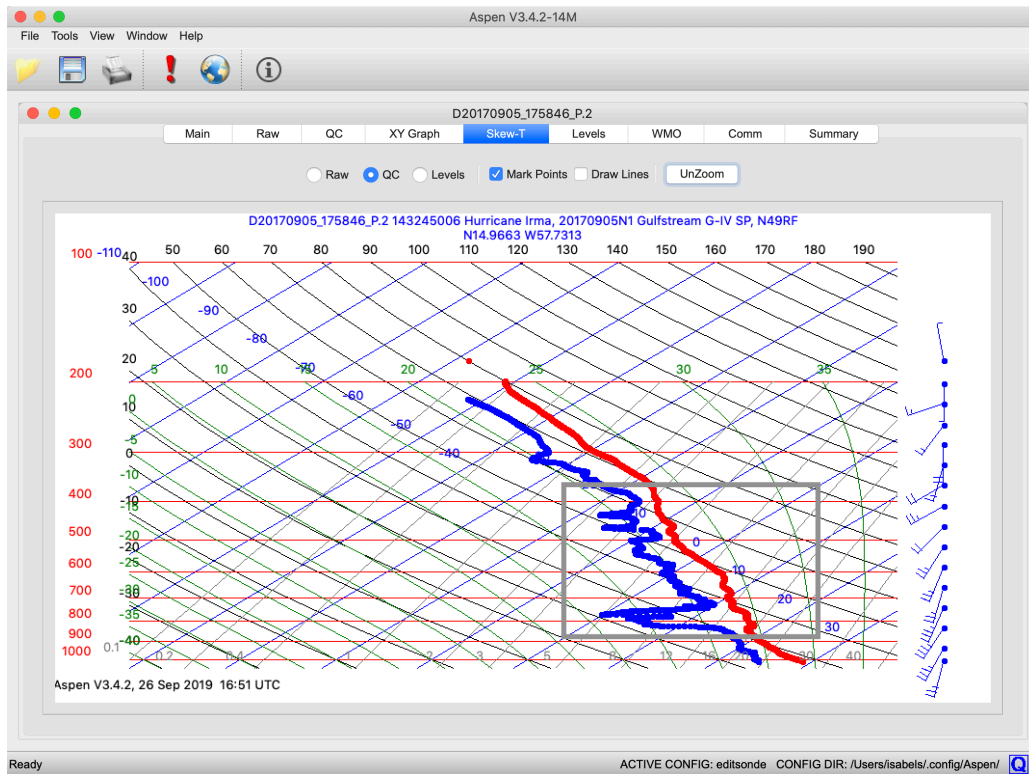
Aspen V3.4.2-14M

File Tools View Window Help

D20170905_175846_P.2

Main Raw QC XY Graph Skew-T Levels WMO Comm Summary

Raw QC Levels Mark Points Draw Lines UnZoom

D20170905_175846_P.2 143245006 Hurricane Irma, 20170905N1 Gulfstream G-IV SP, N49RF
N14.9663 W57.7313

100 -110 40 50 60 70 80 90 100 110 120 130 140 150 160 170 180 190

-100
30
-90
-80
20
5 10 -70 20 25 30 35
200
-60
10
0
-50
300 -5
0 -40
-10
400 -10
-15
-10
500 -20
-20 0
600 -25
-30 10
700 -30
20
800 -35
900 -40 30
1000 0.1 0.2 0.4 1 2 3 5 8 12 16 20 40

Aspen V3.4.2, 26 Sep 2019 16:51 UTC

Ready ACTIVE CONFIG: editsonde CONFIG DIR: /Users/isabels/.config/Aspen/